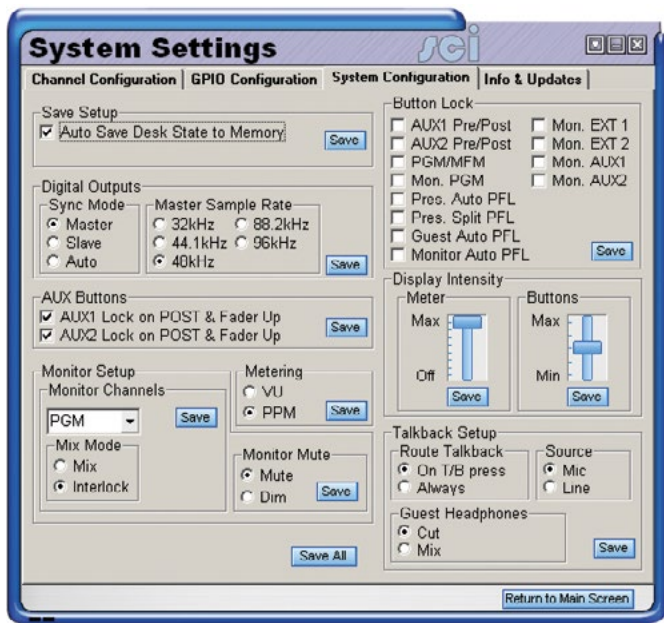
System Settings

Channel Configuration | GPIO Configuration | System Configuration | Info & Updates

Save Setup
Auto Save Desk State to Memory
Save

Digital Outputs
Sync Mode
Master
Slave
Auto
Master Sample Rate
32kHz
88.2kHz
44.1kHz
96kHz
48kHz
Save

AUX Buttons
AUX1 Lock on POST & Fader Up
AUX2 Lock on POST & Fader Up
Save

Monitor Setup
Monitor Channels
PGM
Save
Mix Mode
Mix
Interlock

Metering
VU
PPM
Save

Monitor Mute
Mute
Dim
Save

Save All

Button Lock
AUX1 Pre/Post
AUX2 Pre/Post
PGM/MFM
Mon. PGM
Pres. Auto PFL
Pres. Split PFL
Guest Auto PFL
Monitor Auto PFL
Mon. EXT 1
Mon. EXT 2
Mon. AUX1
Mon. AUX2
Save

Display Intensity
Meter
Max
Off
Save
Buttons
Max
Min
Save

Talkback Setup
Route Talkback
On T/B press
Always
Source
Mic
Line
Guest Headphones
Cut
Mix
Save

Return to Main Screen